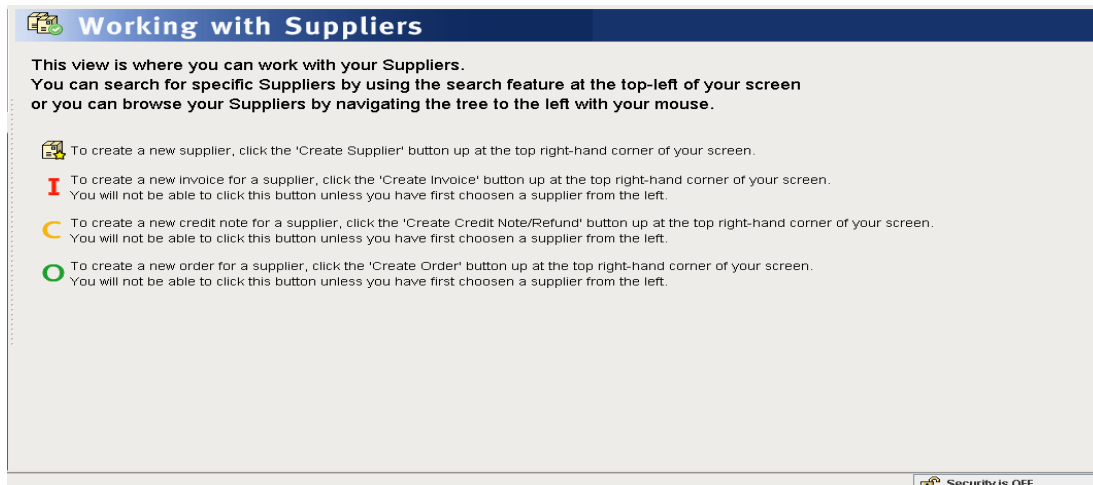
Working with Suppliers

This view is where you can work with your Suppliers.
You can search for specific Suppliers by using the search feature at the top-left of your screen or you can browse your Suppliers by navigating the tree to the left with your mouse.

To create a new supplier, click the 'Create Supplier' button up at the top right-hand corner of your screen.

I To create a new invoice for a supplier, click the 'Create Invoice' button up at the top right-hand corner of your screen. You will not be able to click this button unless you have first choosen a supplier from the left.

C To create a new credit note for a supplier, click the 'Create Credit Note/Refund' button up at the top right-hand corner of your screen. You will not be able to click this button unless you have first choosen a supplier from the left.

O To create a new order for a supplier, click the 'Create Order' button up at the top right-hand corner of your screen. You will not be able to click this button unless you have first choosen a supplier from the left.

Security is OFF